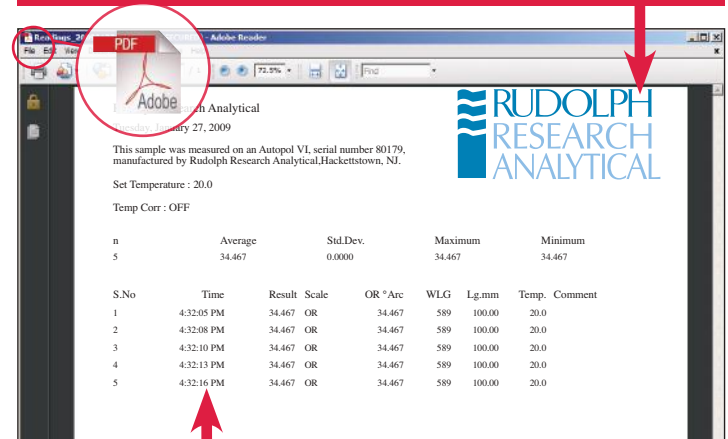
ReaBugs_20 - Adobe Reader

File Edit View

72.5%

Find

PDF

Adobe

R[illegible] Research Analytical

Tuesday, January 27, 2009

This sample was measured on an Autopol VI, serial number 80179, manufactured by Rudolph Research Analytical,Hackettstown, NJ.

RUDOLPH
RESEARCH
ANALYTICAL

Set Temperature : 20.0

Temp Corr : OFF

| n | Average | Std.Dev. | Maximum | Minimum |
|---|---|---|---|---|
| 5 | 34.467 | 0.0000 | 34.467 | 34.467 |

| S.No | Time | Result | Scale | OR °Arc | WLG | Lg.mm | Temp. | Comment |
|---|---|---|---|---|---|---|---|---|
| 1 | 4:32:05 PM | 34.467 | OR | 34.467 | 589 | 100.00 | 20.0 | |
| 2 | 4:32:08 PM | 34.467 | OR | 34.467 | 589 | 100.00 | 20.0 | |
| 3 | 4:32:10 PM | 34.467 | OR | 34.467 | 589 | 100.00 | 20.0 | |
| 4 | 4:32:13 PM | 34.467 | OR | 34.467 | 589 | 100.00 | 20.0 | |
| 5 | 4:32:16 PM | 34.467 | OR | 34.467 | 589 | 100.00 | 20.0 | |